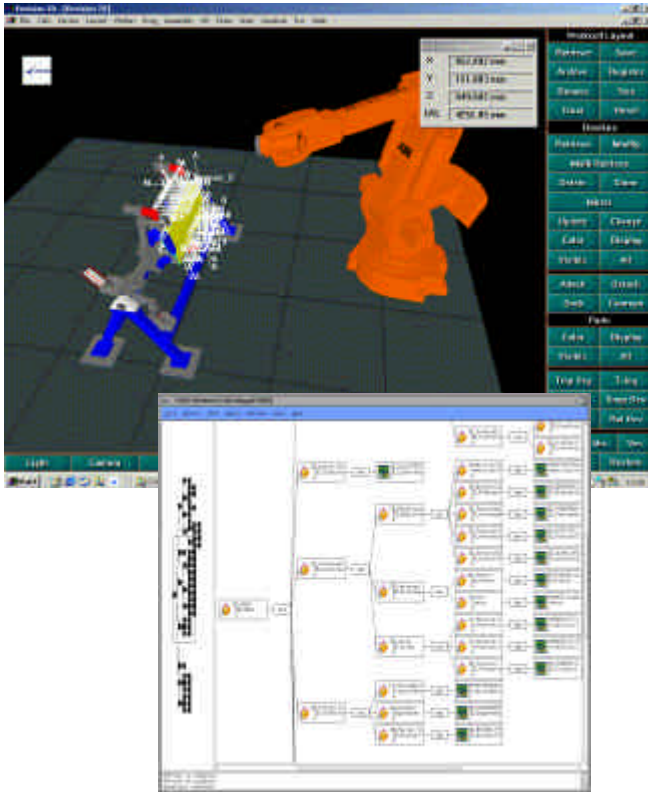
Workcell Layout

Retrieve | Save
Archive | Register
Rename | Test
Clear | Reset

Devices

Retrieve | Modify
Multi Retrieve
Delete | Store

Marks

Update | Change
Enter | Display
Delete | All

Attach | Detach
Grab | Release

Paths

Enter | Display
Delete | All

Top View | Tcmg
Base Dist
Rel View

X
Y
Z
LIM

Light
Camera